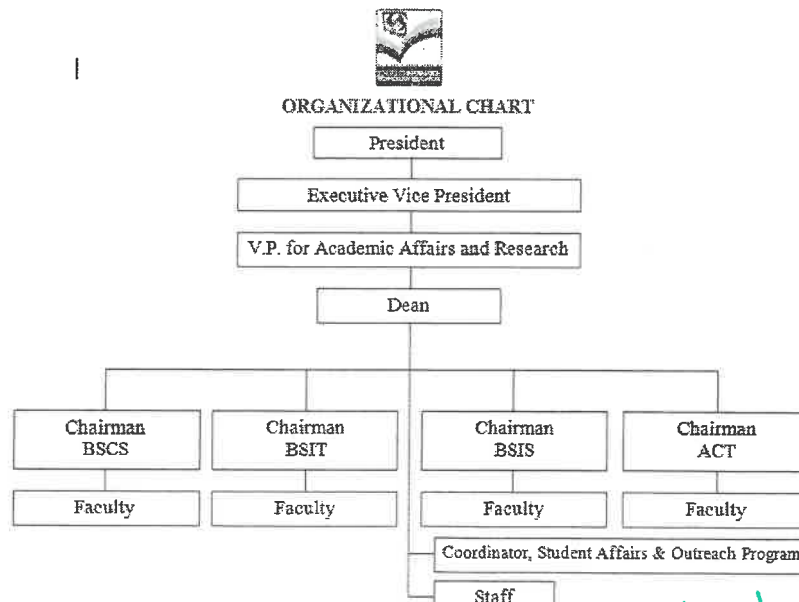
ORGANIZATIONAL CHART

President

Executive Vice President

V.P. for Academic Affairs and Research

Dean

Chairman BSCS

Chairman BSIT

Chairman BSIS

Chairman ACT

Faculty

Faculty

Faculty

Faculty

Coordinator, Student Affairs & Outreach Program

Staff